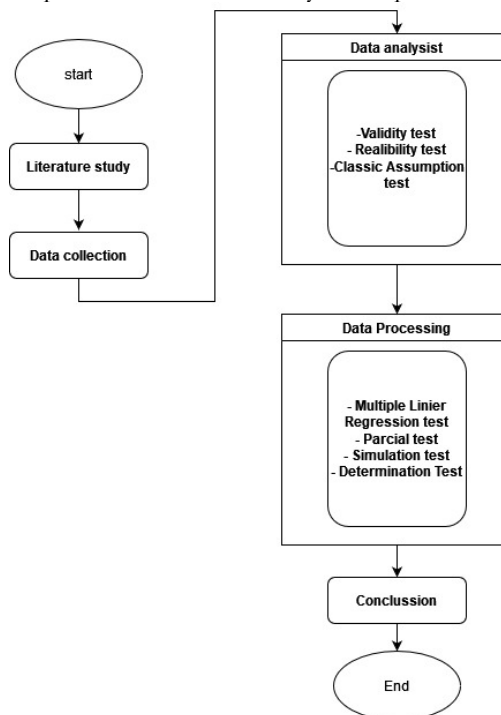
start

Literature study

Data collection

Data analysist

-Validity test
- Realibility test
-Classic Assumption test

Data Processing

- Multiple Linier Regression test
- Parcial test
- Simulation test
- Determination Test

Conclussion

End